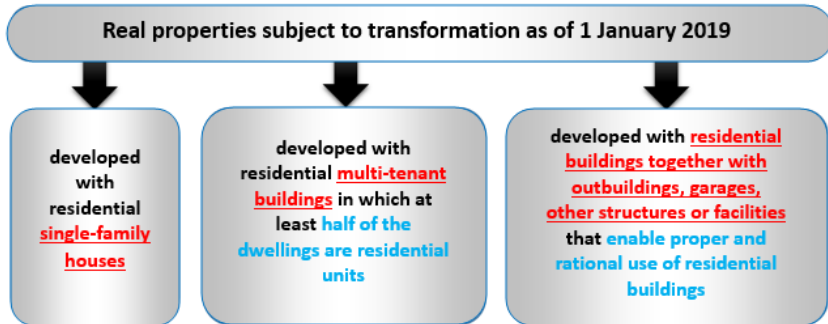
Real properties subject to transformation as of 1 January 2019

developed with residential single-family houses

developed with residential multi-tenant buildings in which at least half of the dwellings are residential units

developed with residential buildings together with outbuildings, garages, other structures or facilities that enable proper and rational use of residential buildings